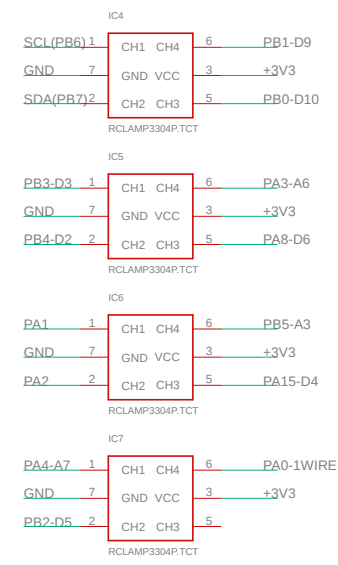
IC4
SCL(PB6) 1 CH1 CH4 6 PB1-D9
GND 7 GND VCC 3 +3V3
SDA(PB7) 2 CH2 CH3 5 PB0-D10
RCLAMP3304P.TCT

IC5
PB3-D3 1 CH1 CH4 6 PA3-A6
GND 7 GND VCC 3 +3V3
PB4-D2 2 CH2 CH3 5 PA8-D6
RCLAMP3304P.TCT

IC6
PA1 1 CH1 CH4 6 PB5-A3
GND 7 GND VCC 3 +3V3
PA2 2 CH2 CH3 5 PA15-D4
RCLAMP3304P.TCT

IC7
PA4-A7 1 CH1 CH4 6 PA0-1WIRE
GND 7 GND VCC 3 +3V3
PB2-D5 2 CH2 CH3 5
RCLAMP3304P.TCT